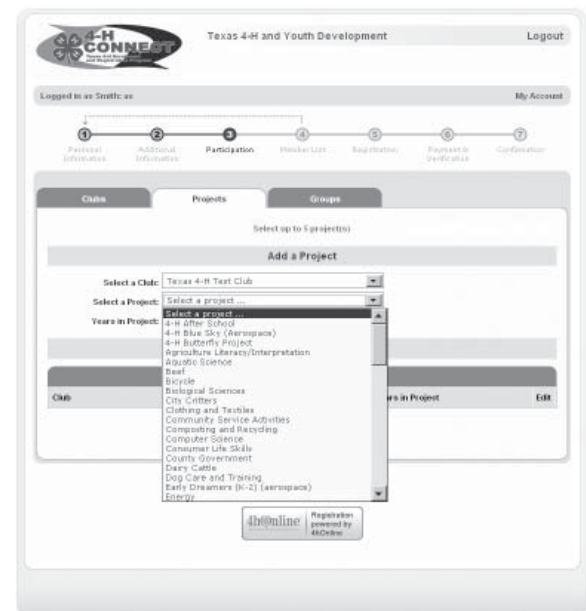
4-H CONNECT

Texas 4-H and Youth Development

Logout

Logged in as Smith: as

My Account

1 Personal Information
2 Additional Information
3 Participation
4 Member List
5 Registration
6 Payment & Verification
7 Confirmation

Clubs
Projects
Groups

Select up to 5 project(s)

Add a Project

Select a Club: Texas 4-H Test Club

Select a Project: Select a project ...

Years in Project:

Select a project ...
4-H After School
4-H Blue Sky (Aerospace)
4-H Butterfly Project
Agriculture Literacy/Interpretation
Aquatic Science
Beef
Bicycle
Biological Sciences
City Critters
Clothing and Textiles
Community Service Activities
Composting and Recycling
Computer Science
Consumer Life Skills
County Government
Dairy Cattle
Dog Care and Training
Early Dreamers (K-2) (aerospace)
Energy

Club
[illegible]rs in Project
Edit

4h@nline Registration powered by 4hOnline